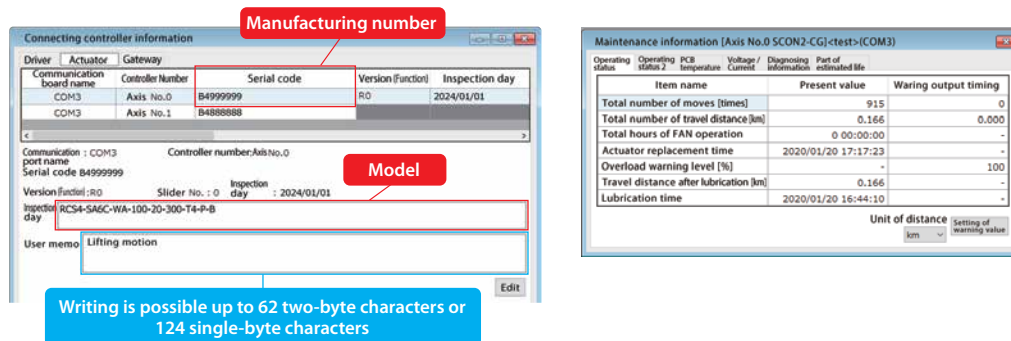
Connecting controller information

Manufacturing number

Driver | Actuator | Gateway

| Communication board name | Controller Number | Serial code | Version (Function) | Inspection day |
|---|---|---|---|---|
| COM3 | Axis No.0 | B4999999 | R0 | 2024/01/01 |
| COM3 | Axis No.1 | B4888888 | | |

Communication port name : COM3
Controller number:Axis No.0
Serial code B4999999

Model

Version (Function) : R0
Slider No. : 0
Inspection day : 2024/01/01

Inspection day RCS4-SA6C-WA-100-20-300-T4-P-B

User memo Lifting motion

Edit

Writing is possible up to 62 two-byte characters or 124 single-byte characters

Maintenance information [Axis No.0 SCON2-CG]<test>(COM3)

Operating status | Operating status 2 | PCB temperature | Voltage / Current | Diagnosing information | Part of estimated life

| Item name | Present value | Waring output timing |
|---|---|---|
| Total number of moves [times] | 915 | 0 |
| Total number of travel distance [km] | 0.166 | 0.000 |
| Total hours of FAN operation | 0 00:00:00 | - |
| Actuator replacement time | 2020/01/20 17:17:23 | - |
| Overload warning level [%] | - | 100 |
| Travel distance after lubrication [km] | 0.166 | - |
| Lubrication time | 2020/01/20 16:44:10 | - |

Unit of distance
km
Setting of warning value